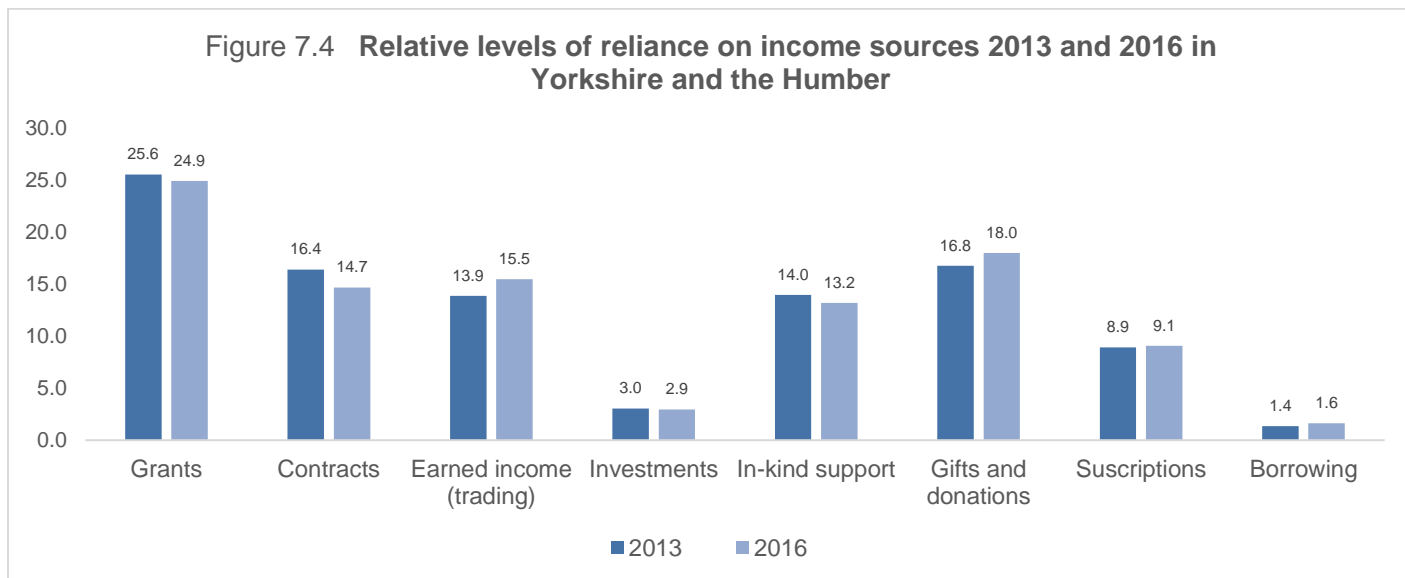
Figure 7.4 **Relative levels of reliance on income sources 2013 and 2016 in Yorkshire and the Humber**

30.0
25.0
20.0
15.0
10.0
5.0
0.0

| | 2013 | 2016 |
|---|---|---|
| Grants | 25.6 | 24.9 |
| Contracts | 16.4 | 14.7 |
| Earned income (trading) | 13.9 | 15.5 |
| Investments | 3.0 | 2.9 |
| In-kind support | 14.0 | 13.2 |
| Gifts and donations | 16.8 | 18.0 |
| Suscriptions | 8.9 | 9.1 |
| Borrowing | 1.4 | 1.6 |

2013 2016